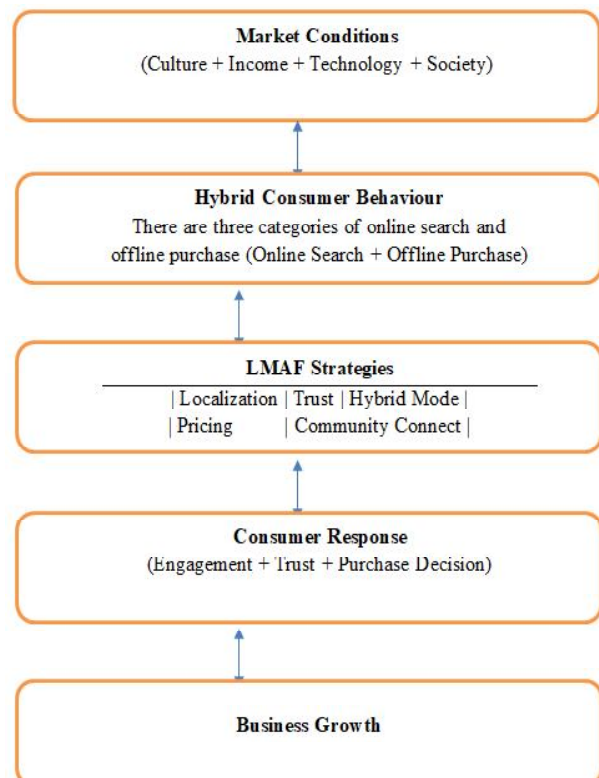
Market Conditions
(Culture + Income + Technology + Society)

Hybrid Consumer Behaviour
There are three categories of online search and offline purchase (Online Search + Offline Purchase)

LMAF Strategies

| Localization | Trust | Hybrid Mode |
| Pricing | Community Connect |

Consumer Response
(Engagement + Trust + Purchase Decision)

Business Growth